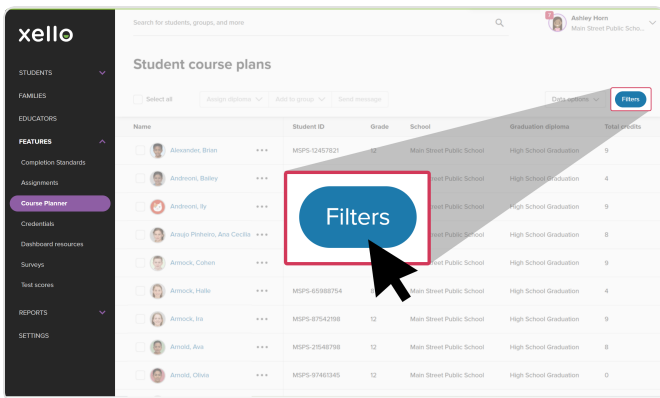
xello

STUDENTS
FAMILIES
EDUCATORS
FEATURES
Completion Standards
Assignments
Course Planner
Credentials
Dashboard resources
Surveys
Test scores
REPORTS
SETTINGS

Search for students, groups, and more

Ashley Horn
Main Street Public Scho...

Student course plans

Select all
Assign diploma
Add to group
Send message
Data options
Filters

| Name | Student ID | Grade | School | Graduation diploma | Total credits |
|---|---|---|---|---|---|
| Alexander, Brian | MSPS-12457921 | 12 | Main Street Public School | High School Graduation | 9 |
| Andreoni, Bailey | | | Main Street Public School | High School Graduation | 4 |
| Andreoni, Ily | | | Main Street Public School | High School Graduation | 9 |
| Araujo Pinheiro, Ana Cecilia | | | Main Street Public School | High School Graduation | 8 |
| Armock, Cohen | | | Main Street Public School | High School Graduation | 9 |
| Armock, Halle | MSPS-65988754 | | Main Street Public School | High School Graduation | 4 |
| Armock, Ira | MSPS-87542198 | 12 | Main Street Public School | High School Graduation | 9 |
| Arnold, Ava | MSPS-21548798 | 12 | Main Street Public School | High School Graduation | 8 |
| Arnold, Olivia | MSPS-97461345 | 12 | Main Street Public School | High School Graduation | 0 |

Filters